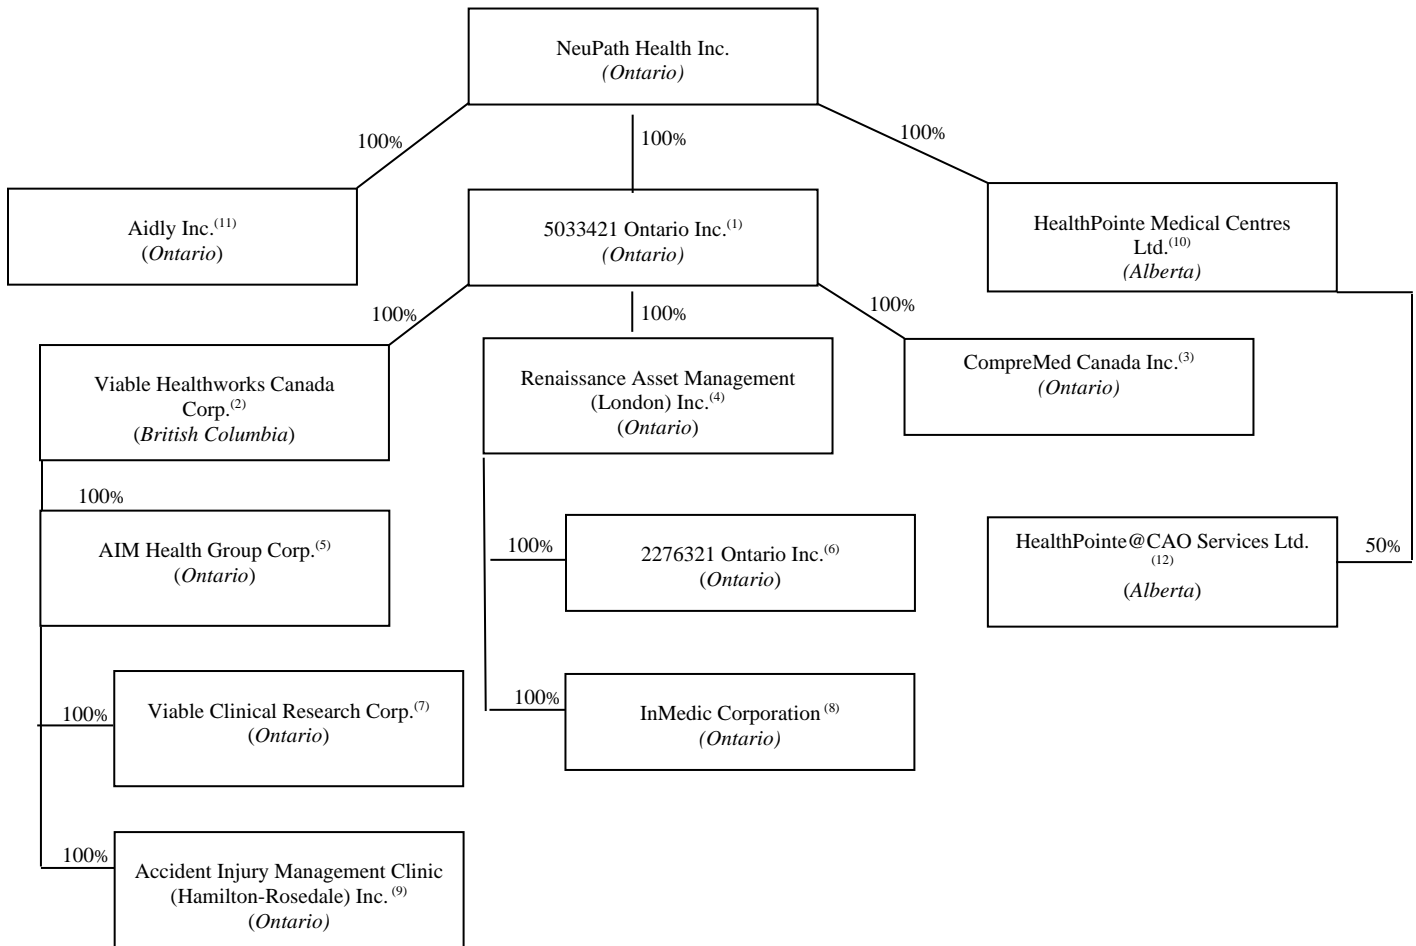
NeuPath Health Inc.
(Ontario)

100%

100%

100%

Aidly Inc.$^{(11)}$
(Ontario)

5033421 Ontario Inc.$^{(1)}$
(Ontario)

HealthPointe Medical Centres Ltd.$^{(10)}$
(Alberta)

100%

100%

100%

Viable Healthworks Canada Corp.$^{(2)}$
(British Columbia)

Renaissance Asset Management (London) Inc.$^{(4)}$
(Ontario)

CompreMed Canada Inc.$^{(3)}$
(Ontario)

100%

AIM Health Group Corp.$^{(5)}$
(Ontario)

100%

2276321 Ontario Inc.$^{(6)}$
(Ontario)

HealthPointe@CAO Services Ltd.$^{(12)}$
(Alberta)

50%

100%

Viable Clinical Research Corp.$^{(7)}$
(Ontario)

100%

InMedic Corporation$^{(8)}$
(Ontario)

100%

Accident Injury Management Clinic (Hamilton-Rosedale) Inc.$^{(9)}$
(Ontario)